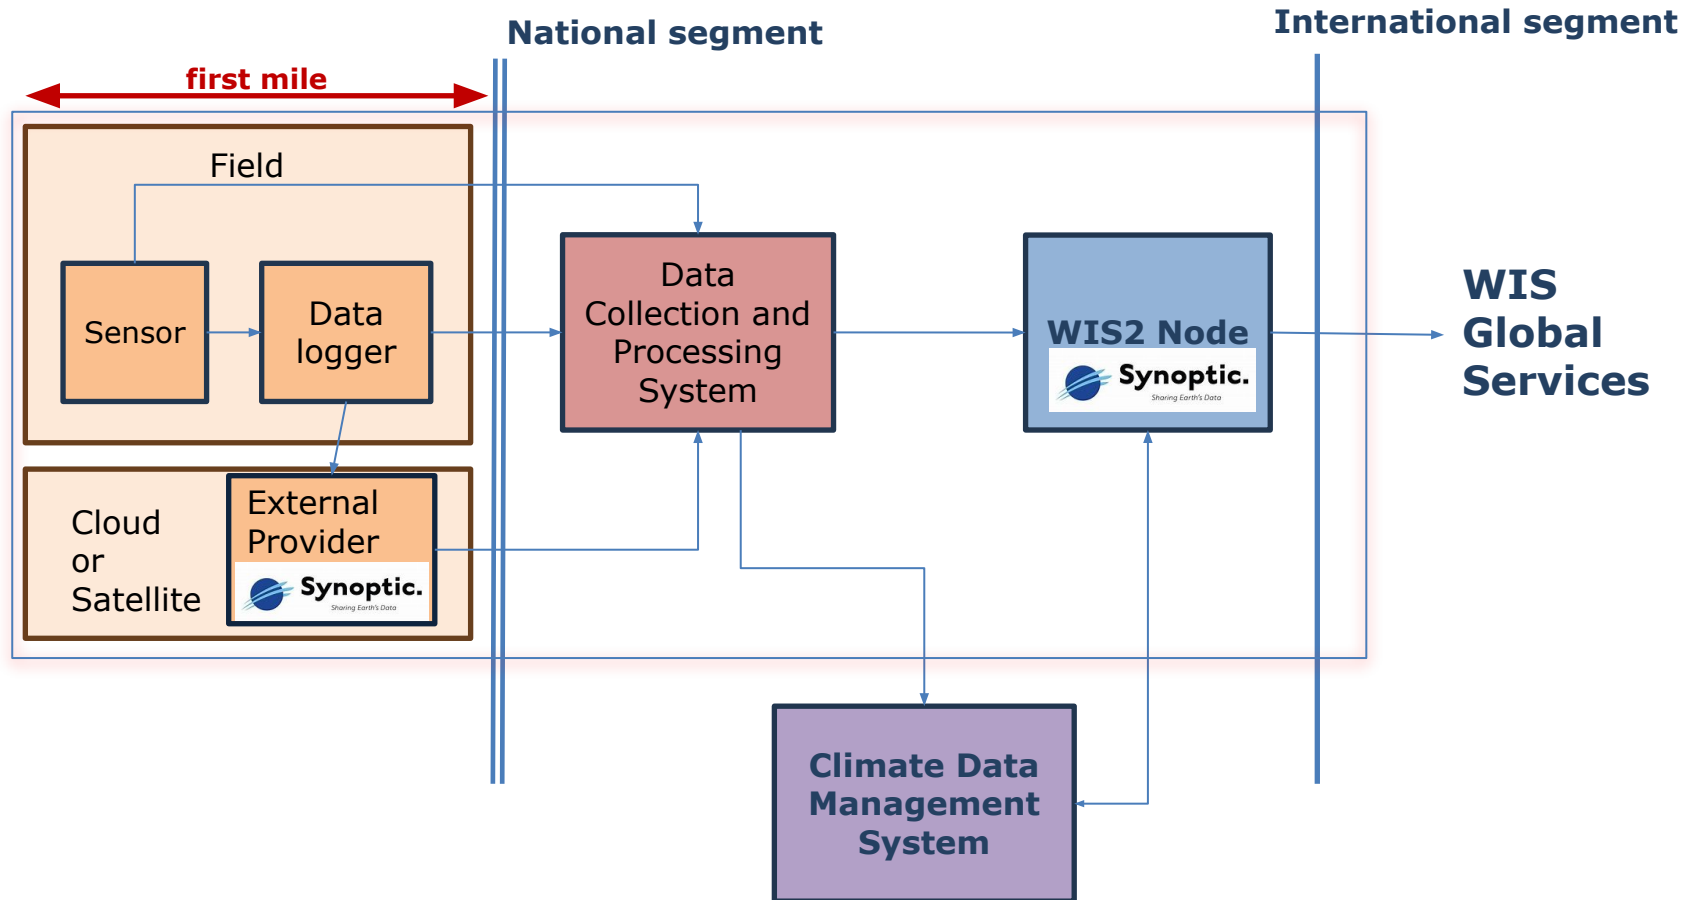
National segment

International segment

first mile

Field

Sensor

Data logger

Data Collection and Processing System

WIS2 Node

Synoptic.
Sharing Earth's Data

WIS Global Services

Cloud or Satellite

External Provider

Synoptic.
Sharing Earth's Data

Climate Data Management System